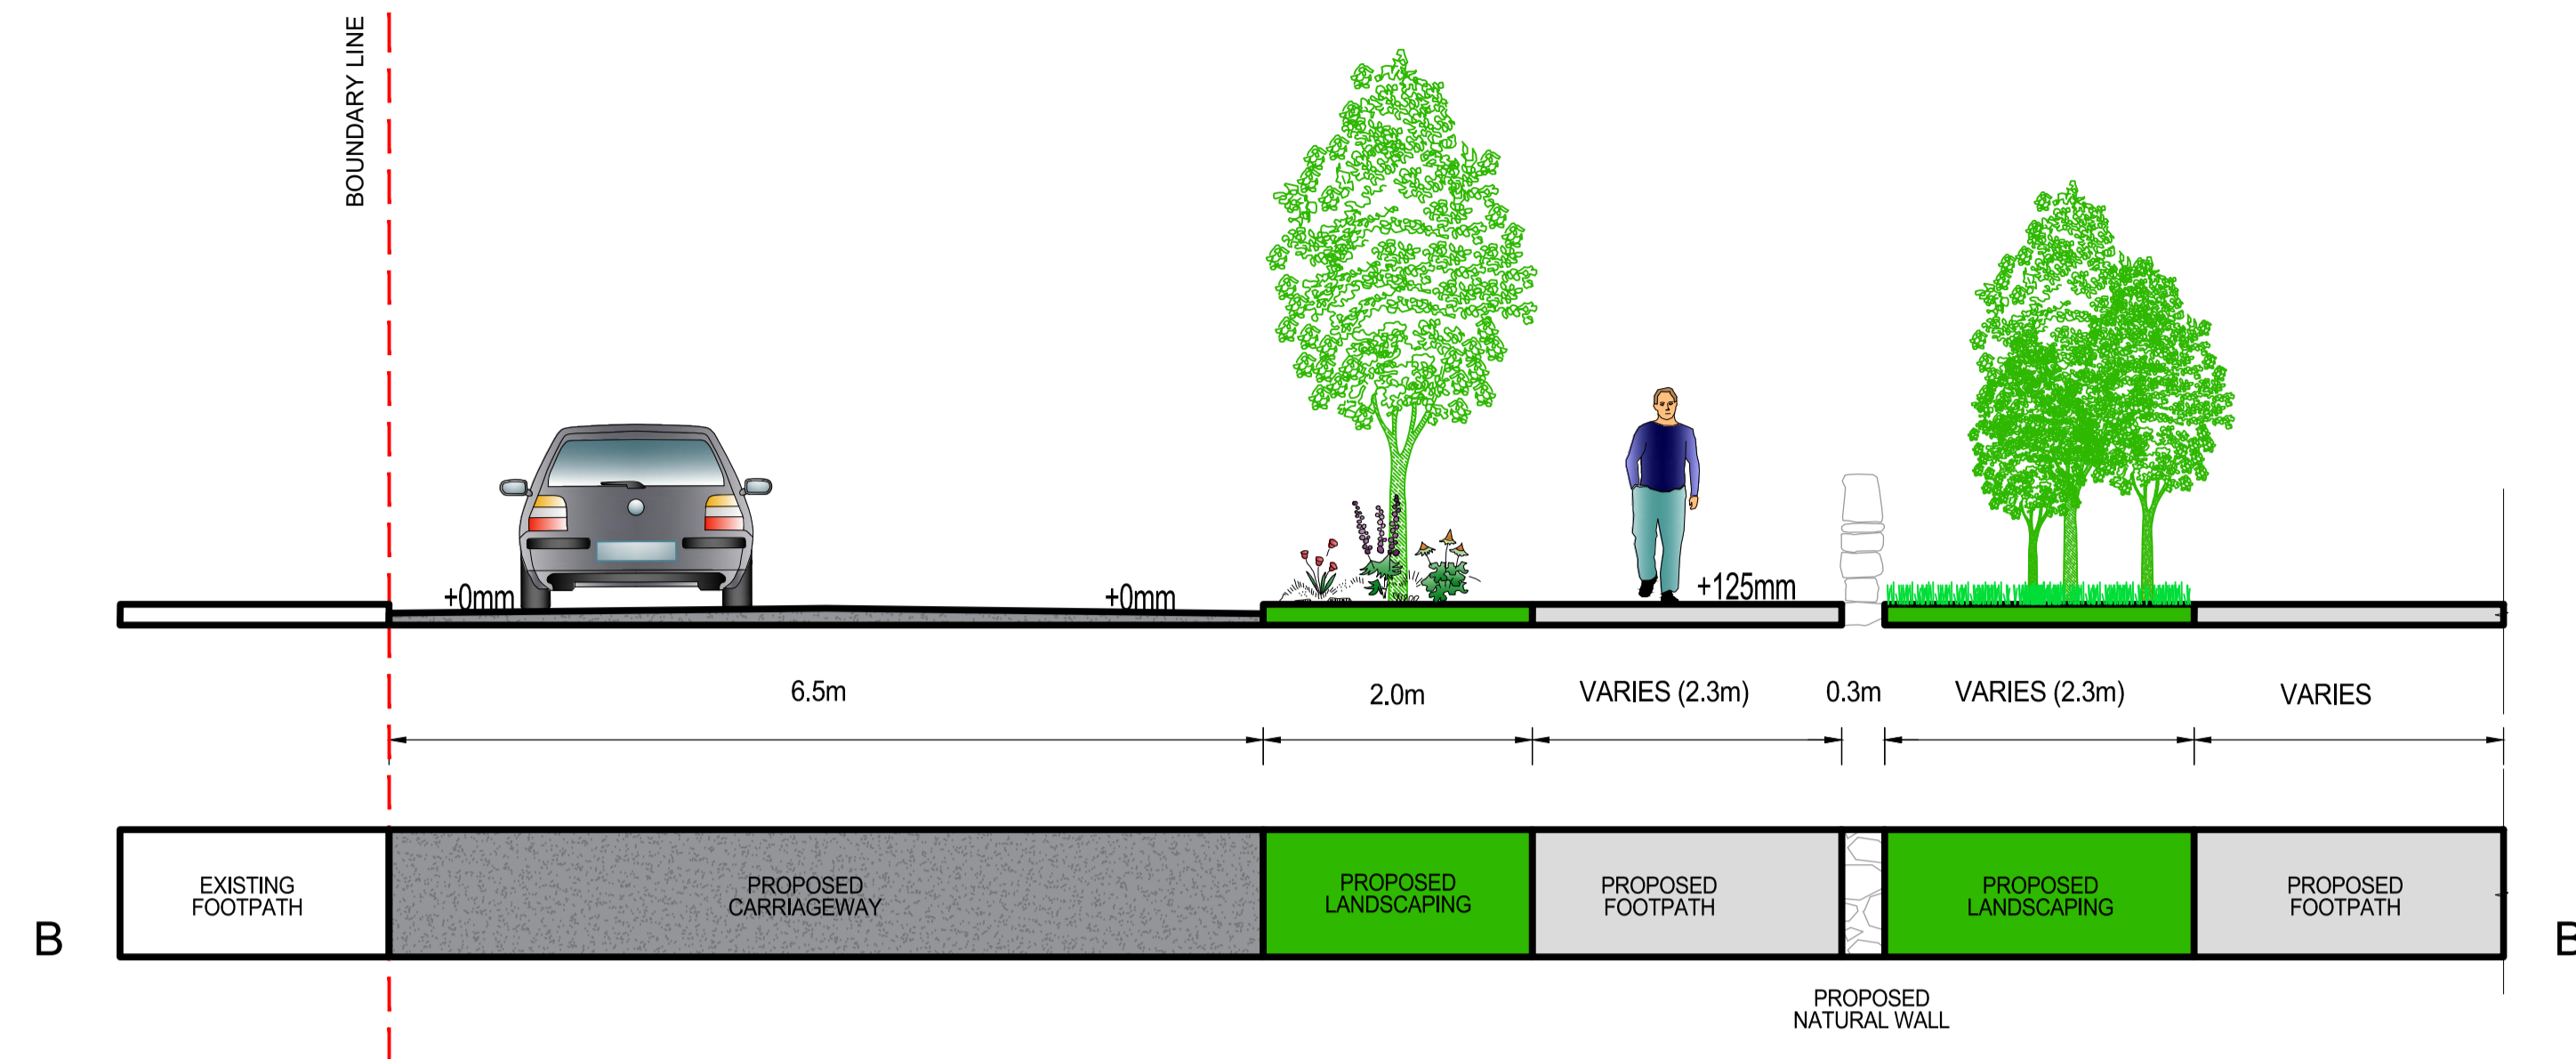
BOUNDARY LINE

+0mm

+0mm

+125mm

6.5m

2.0m

VARIES (2.3m)

0.3m

VARIES (2.3m)

VARIES

B

EXISTING FOOTPATH

PROPOSED CARRIAGEWAY

PROPOSED LANDSCAPING

PROPOSED FOOTPATH

PROPOSED LANDSCAPING

PROPOSED FOOTPATH

B

PROPOSED NATURAL WALL